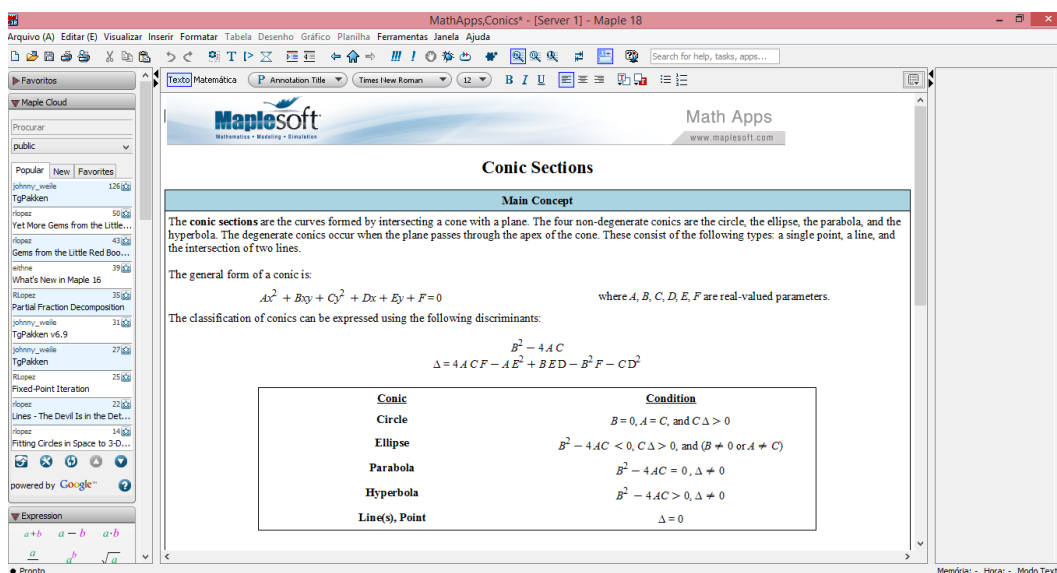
MathApps,Conics* - [Server 1] - Maple 18

Arquivo (A) Editar (E) Visualizar Inserir Formatar Tabela Desenho Gráfico Planilha Ferramentas Janela Ajuda

Search for help, tasks, apps...

Favoritos

Maple Cloud

Procurar

public

Popular New Favorites

johnny_weile 126
TgPakken
rlopez 50
Yet More Gems from the Little...
rlopez 43
Gems from the Little Red Boo...
eithne 39
What's New in Maple 16
RLopez 35
Partial Fraction Decomposition
johnny_weile 31
TgPakken v6.9
johnny_weile 27
TgPakken
RLopez 25
Fixed-Point Iteration
rlopez 22
Lines - The Devil Is in the Det...
rlopez 14
Fitting Circles in Space to 3-D...

powered by Google

Expression

$a+b$ $a-b$ $a\cdot b$
$\frac{a}{b}$ $a^b$ $\sqrt{a}$

Texto Matemática Annotation Title Times New Roman 12 B I U

Maplesoft
Mathematics • Modeling • Simulation

Math Apps
www.maplesoft.com

Conic Sections

Main Concept

The conic sections are the curves formed by intersecting a cone with a plane. The four non-degenerate conics are the circle, the ellipse, the parabola, and the hyperbola. The degenerate conics occur when the plane passes through the apex of the cone. These consist of the following types: a single point, a line, and the intersection of two lines.

The general form of a conic is:

$Ax^2 + Bxy + Cy^2 + Dx + Ey + F = 0$ where $A, B, C, D, E, F$ are real-valued parameters.

The classification of conics can be expressed using the following discriminants:

$B^2 - 4AC$
$\Delta = 4ACF - AE^2 + BED - B^2F - CD^2$

| Conic | Condition |
|---|---|
| Circle | $B = 0, A = C$, and $C\Delta > 0$ |
| Ellipse | $B^2 - 4AC < 0, C\Delta > 0$, and $(B \neq 0$ or $A \neq C)$ |
| Parabola | $B^2 - 4AC = 0, \Delta \neq 0$ |
| Hyperbola | $B^2 - 4AC > 0, \Delta \neq 0$ |
| Line(s), Point | $\Delta = 0$ |

Pronto

Memória: - Hora: - Modo Text